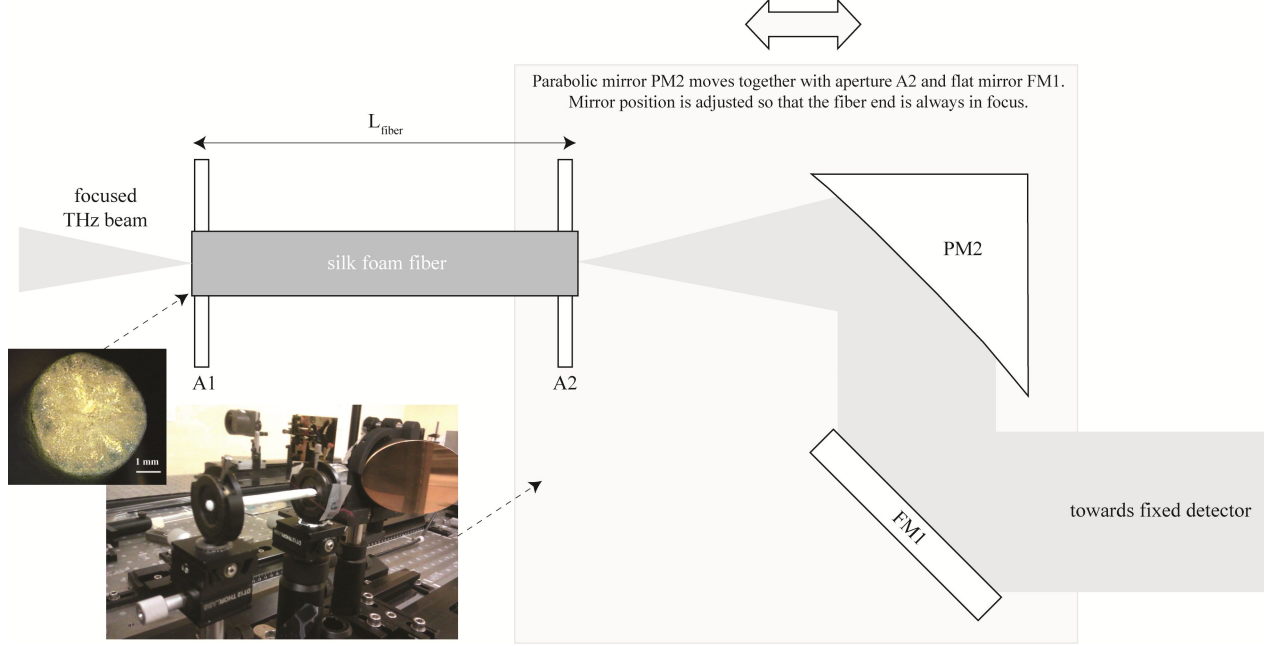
Parabolic mirror PM2 moves together with aperture A2 and flat mirror FM1.
Mirror position is adjusted so that the fiber end is always in focus.

$L_{fiber}$

focused
THz beam

silk foam fiber

PM2

A1

A2

1 mm

FM1

towards fixed detector